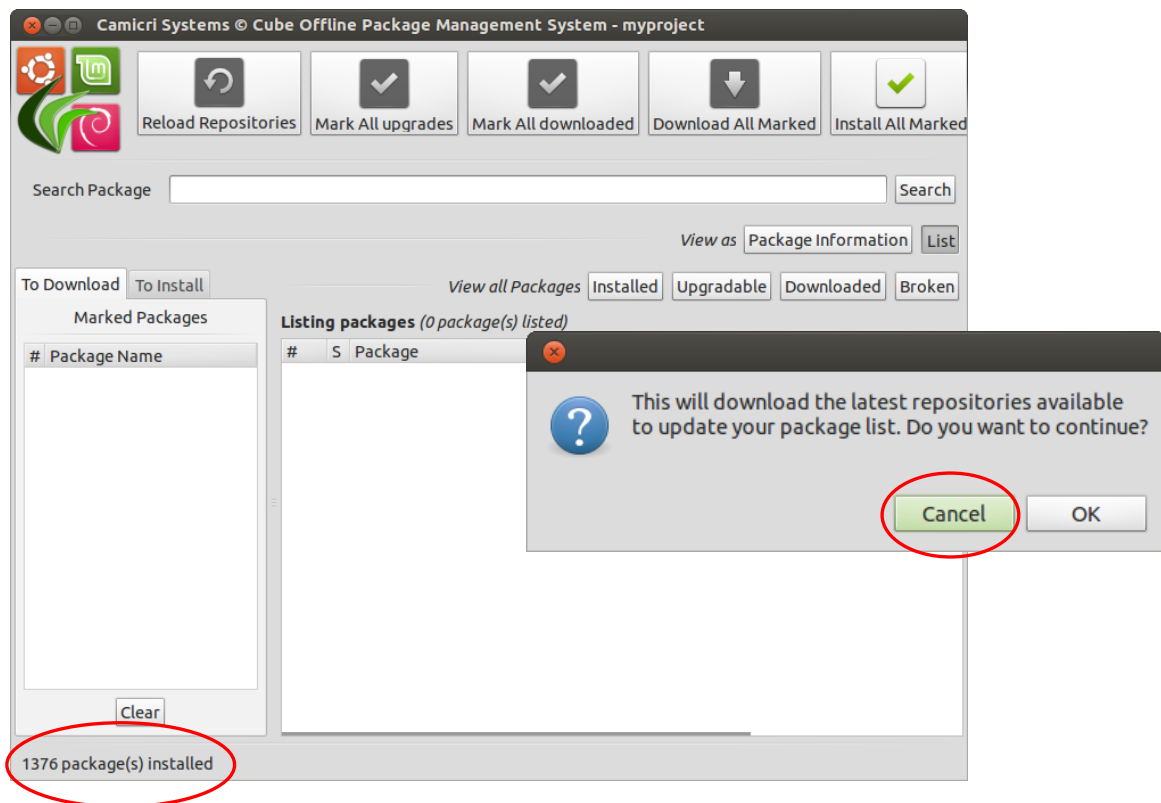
Camicri Systems © Cube Offline Package Management System - myproject

lm

Reload Repositories
Mark All upgrades
Mark All downloaded
Download All Marked
Install All Marked

Search Package
Search

View as Package Information List

To Download
To Install

Marked Packages

| # | Package Name |
|---|---|

Clear

View all Packages Installed Upgradable Downloaded Broken

Listing packages (0 package(s) listed)

| # | S | Package |
|---|---|---|

This will download the latest repositories available to update your package list. Do you want to continue?

Cancel
OK

1376 package(s) installed